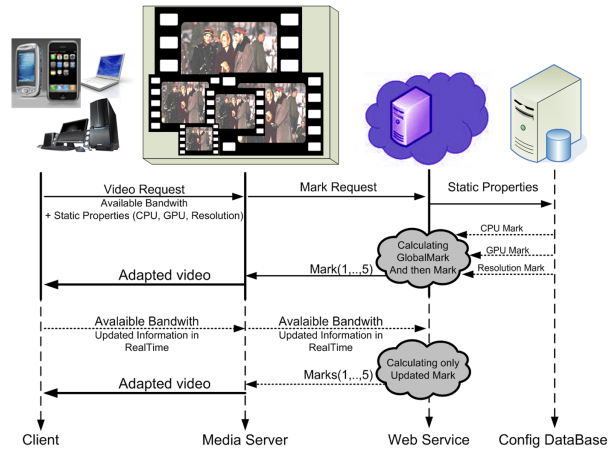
Video Request
Available Bandwith
+ Static Properties (CPU, GPU, Resolution)

Mark Request

Static Properties

CPU Mark

Calculating GlobalMark And then Mark

GPU Mark

Resolution Mark

Adapted video

Mark(1,..,5)

Avalaible Bandwith
Updated Information in RealTime

Avalaible Bandwith
Updated Information in RealTime

Calculating only Updated Mark

Marks(1,..,5)

Adapted video

Client

Media Server

Web Service

Config DataBase